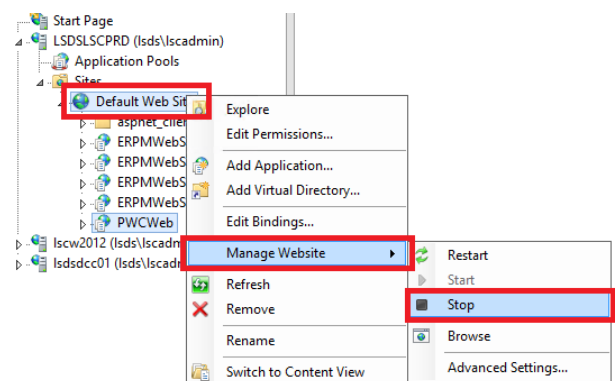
Start Page
LSDSLSCPRD (lsds\lscadmin)
Application Pools
Sites
Default Web Sit
aspnet_clie
ERPMWebS
ERPMWebS
ERPMWebS
ERPMWebS
PWCWeb
lscw2012 (lsds\lscadm
lsdsdcc01 (lsds\lscadm

Explore
Edit Permissions...
Add Application...
Add Virtual Directory...
Edit Bindings...
Manage Website
Refresh
Remove
Rename
Switch to Content View

Restart
Start
Stop
Browse
Advanced Settings...